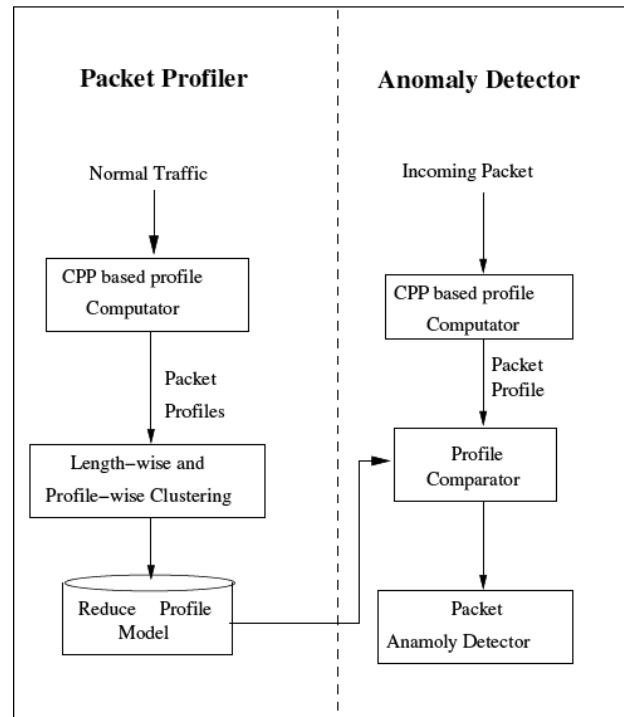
Packet Profiler

Anomaly Detector

Normal Traffic

CPP based profile Computator

Packet Profiles

Length−wise and Profile−wise Clustering

Reduce Profile Model

Incoming Packet

CPP based profile Computator

Packet Profile

Profile Comparator

Packet Anamoly Detector